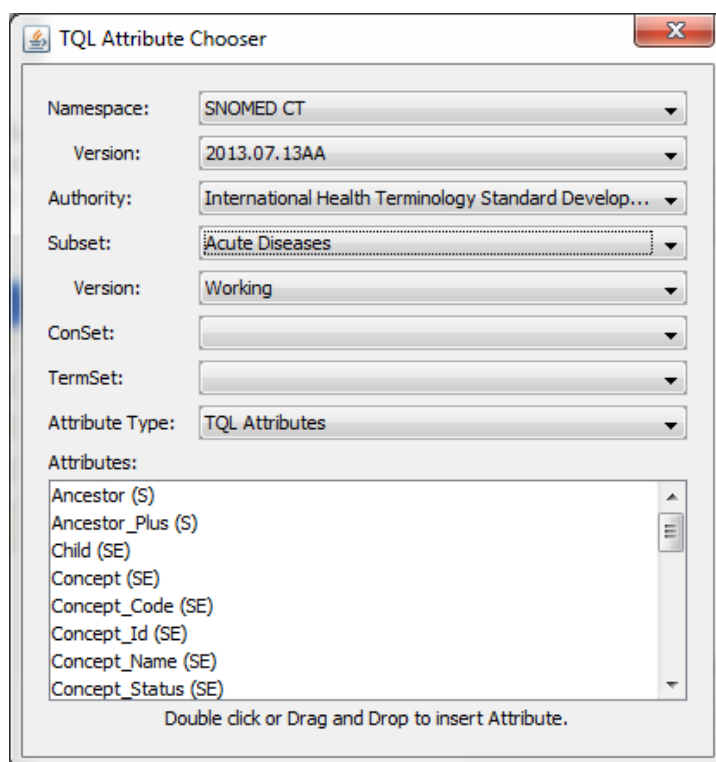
TQL Attribute Chooser

Namespace: SNOMED CT
Version: 2013.07.13AA
Authority: International Health Terminology Standard Develop...
Subset: Acute Diseases
Version: Working
ConSet:
TermSet:
Attribute Type: TQL Attributes
Attributes:

Ancestor (S)
Ancestor_Plus (S)
Child (SE)
Concept (SE)
Concept_Code (SE)
Concept_Id (SE)
Concept_Name (SE)
Concept_Status (SE)

Double click or Drag and Drop to insert Attribute.